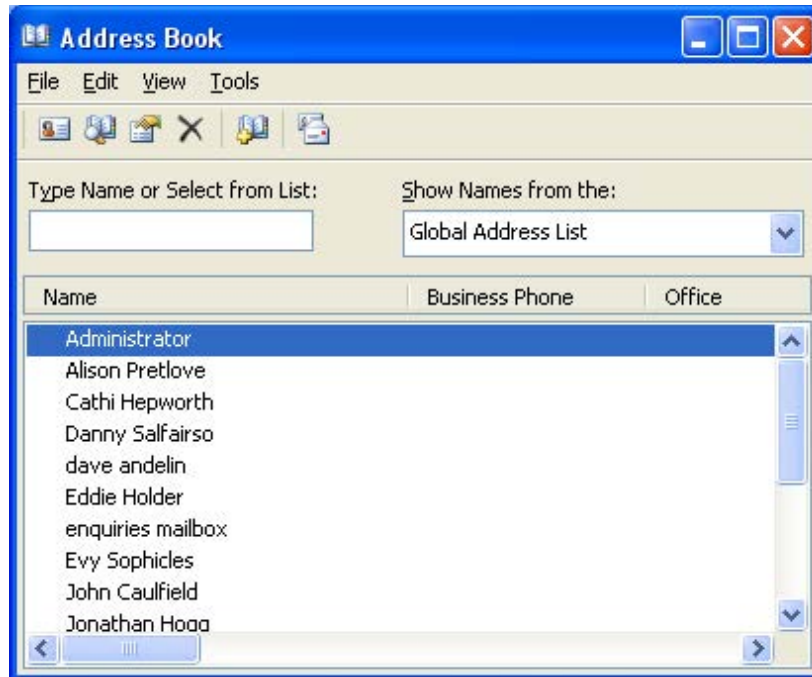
Address Book

File Edit View Tools

Type Name or Select from List:

Show Names from the:

Global Address List

| Name | Business Phone | Office |
|---|---|---|
| Administrator | | |
| Alison Pretlove | | |
| Cathi Hepworth | | |
| Danny Salfairso | | |
| dave andelin | | |
| Eddie Holder | | |
| enquiries mailbox | | |
| Evy Sophicles | | |
| John Caulfield | | |
| Jonathan Hogg | | |